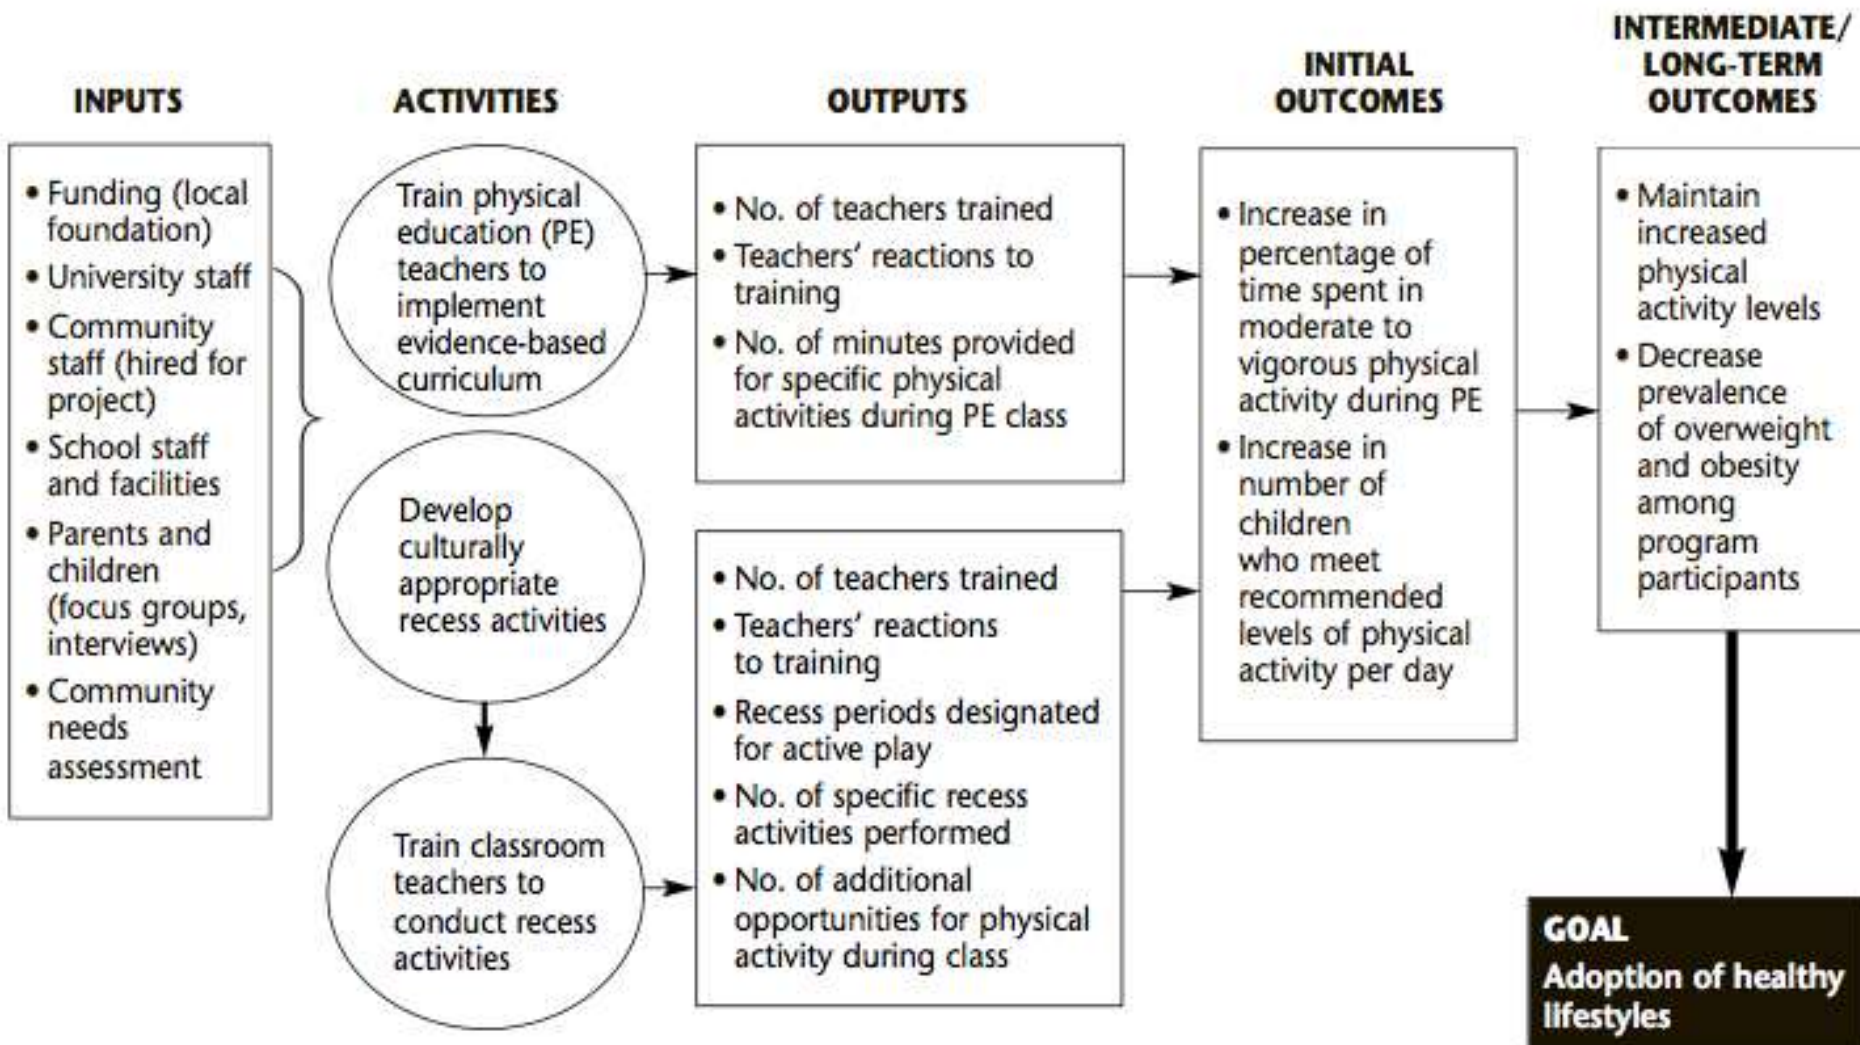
INPUTS

ACTIVITIES

OUTPUTS

INITIAL OUTCOMES

INTERMEDIATE/ LONG-TERM OUTCOMES

• Funding (local foundation)
• University staff
• Community staff (hired for project)
• School staff and facilities
• Parents and children (focus groups, interviews)
• Community needs assessment

Train physical education (PE) teachers to implement evidence-based curriculum

Develop culturally appropriate recess activities

Train classroom teachers to conduct recess activities

• No. of teachers trained
• Teachers' reactions to training
• No. of minutes provided for specific physical activities during PE class

• No. of teachers trained
• Teachers' reactions to training
• Recess periods designated for active play
• No. of specific recess activities performed
• No. of additional opportunities for physical activity during class

• Increase in percentage of time spent in moderate to vigorous physical activity during PE
• Increase in number of children who meet recommended levels of physical activity per day

• Maintain increased physical activity levels
• Decrease prevalence of overweight and obesity among program participants

GOAL
Adoption of healthy lifestyles